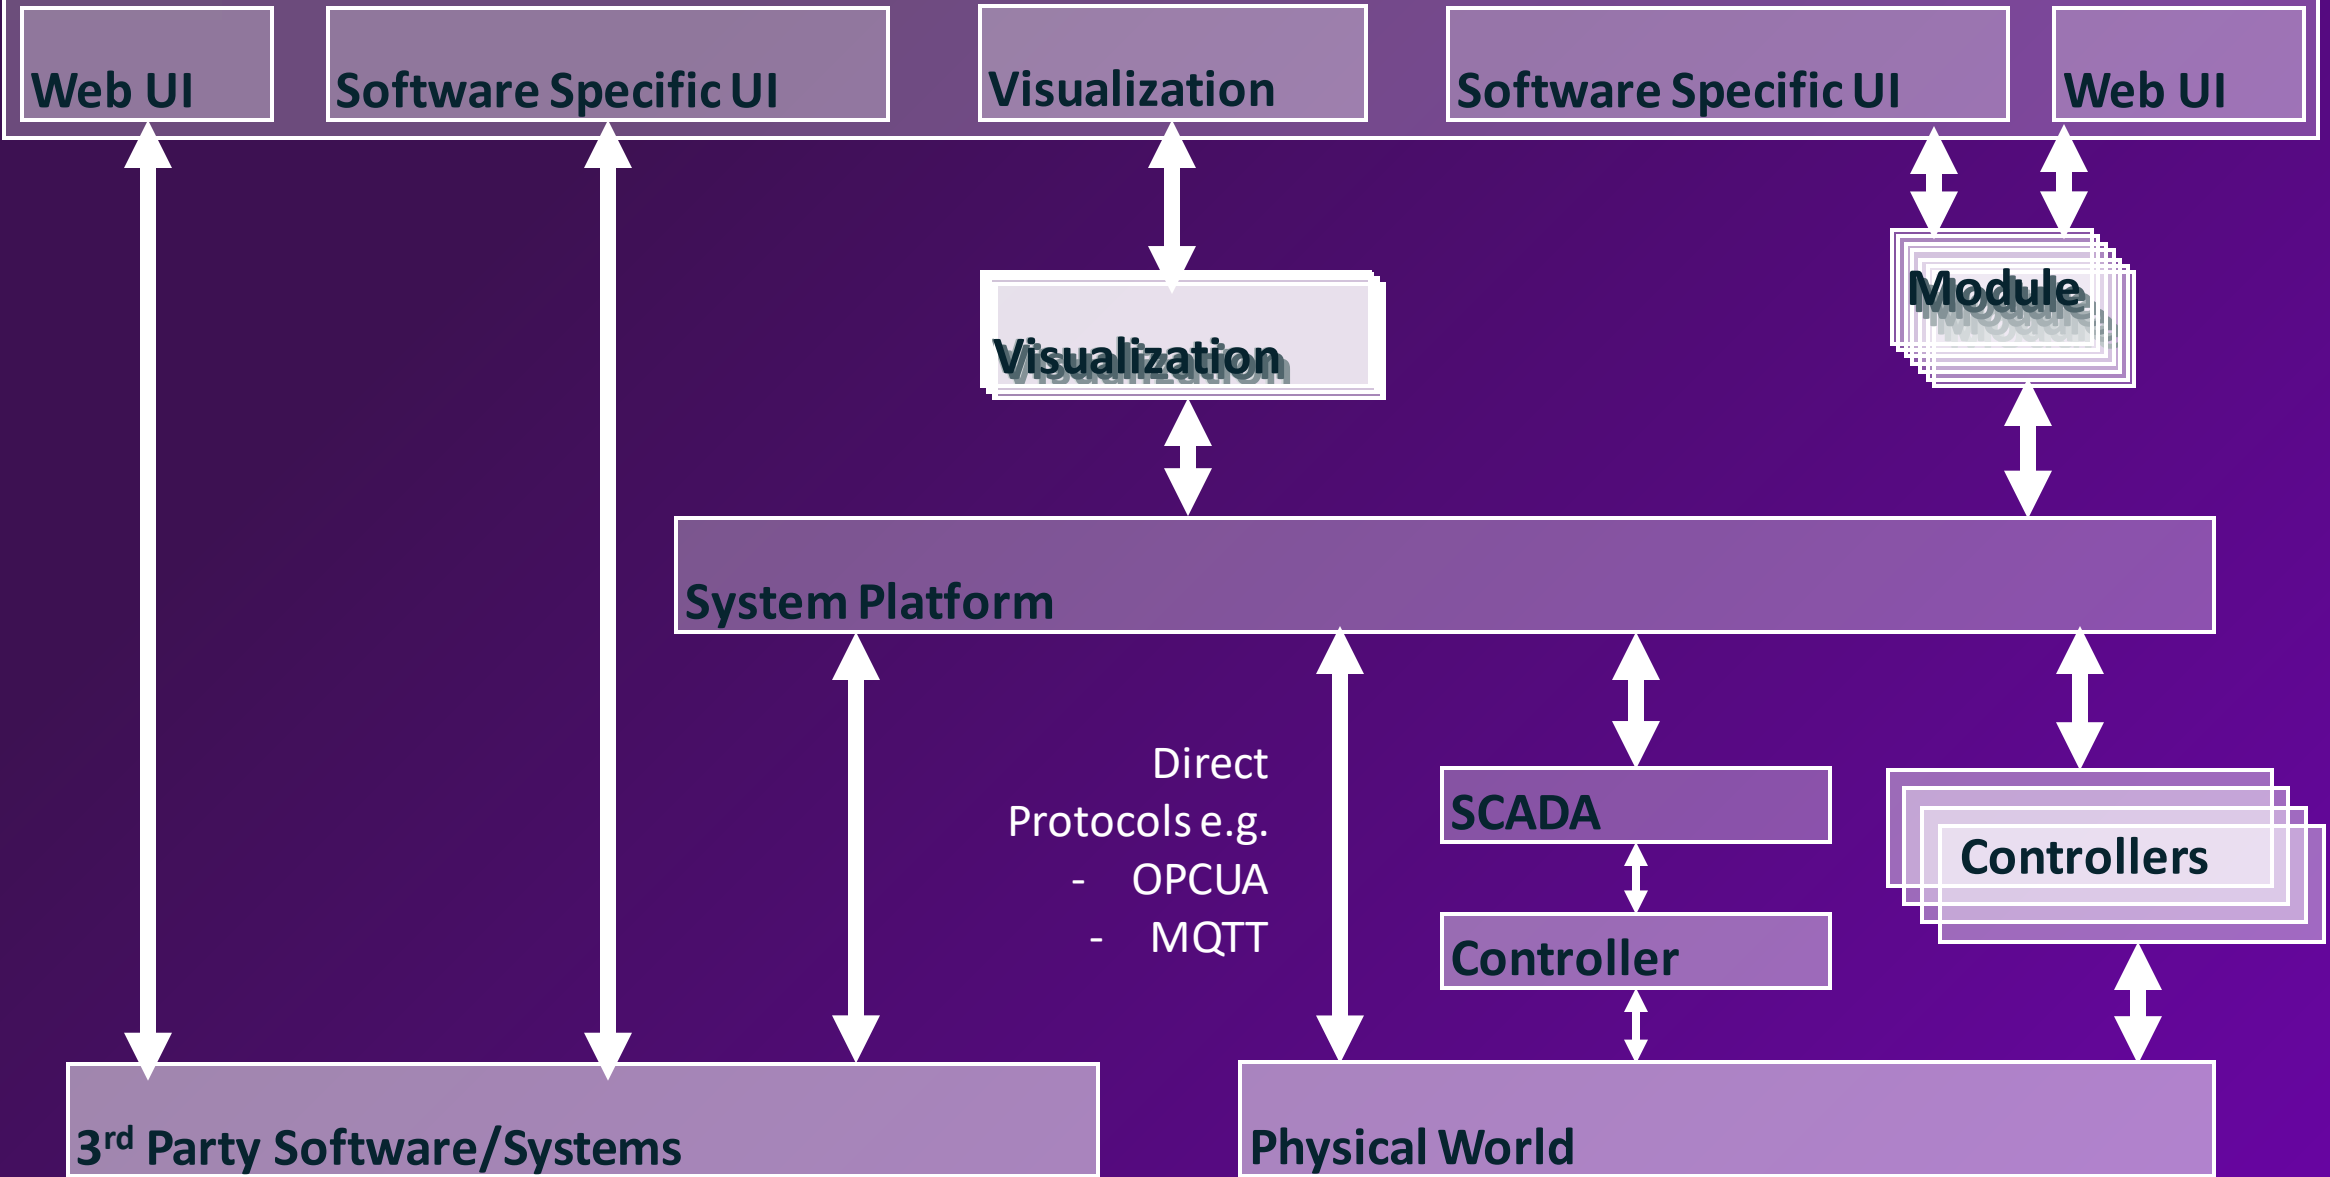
Web UI

Software Specific UI

Visualization

Software Specific UI

Web UI

Visualization

Module

System Platform

Direct Protocols e.g.
- OPCUA
- MQTT

SCADA

Controller

Controllers

3$^{rd}$ Party Software/Systems

Physical World